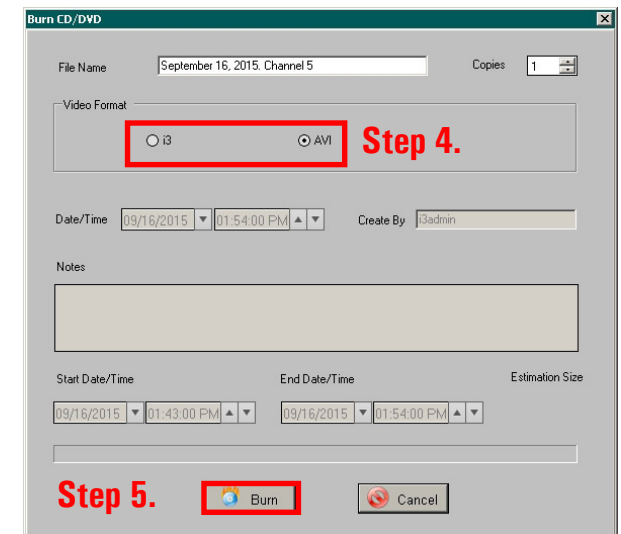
Burn CD/DVD

File Name September 16, 2015. Channel 5

Copies 1

Video Format

i3 AVI

Step 4.

Date/Time 09/16/2015 01:54:00 PM

Create By i3admin

Notes

Start Date/Time

End Date/Time

Estimation Size

09/16/2015 01:43:00 PM

09/16/2015 01:54:00 PM

Step 5.

Burn

Cancel